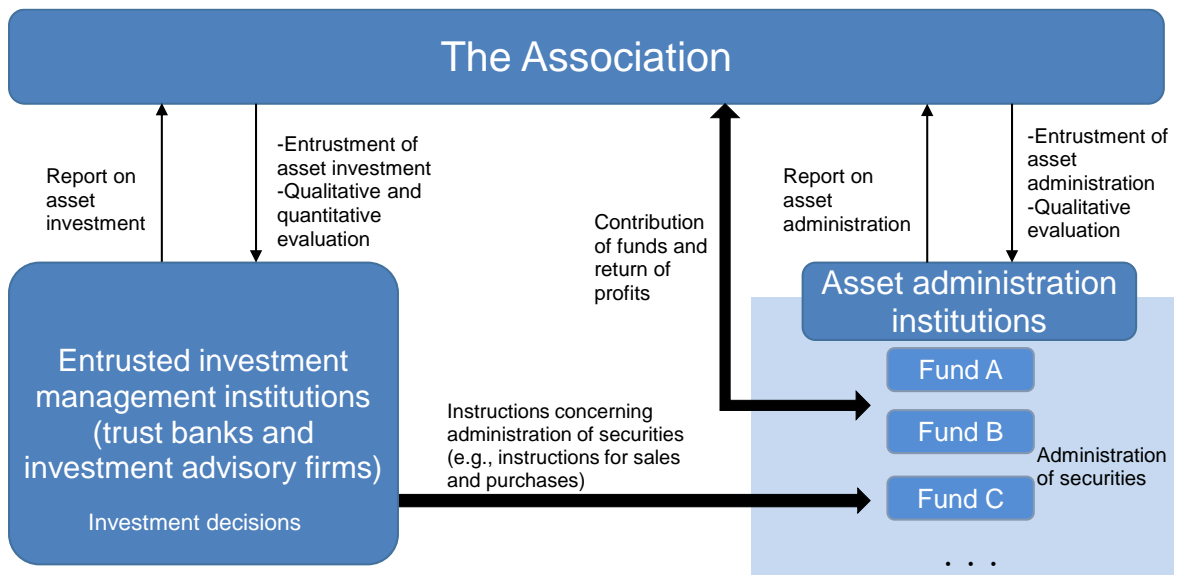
The Association

Report on asset investment

-Entrustment of asset investment
-Qualitative and quantitative evaluation

Contribution of funds and return of profits

Report on asset administration

-Entrustment of asset administration
-Qualitative evaluation

Entrusted investment management institutions (trust banks and investment advisory firms)

Investment decisions

Instructions concerning administration of securities (e.g., instructions for sales and purchases)

Asset administration institutions

Fund A

Fund B

Fund C

. . .

Administration of securities